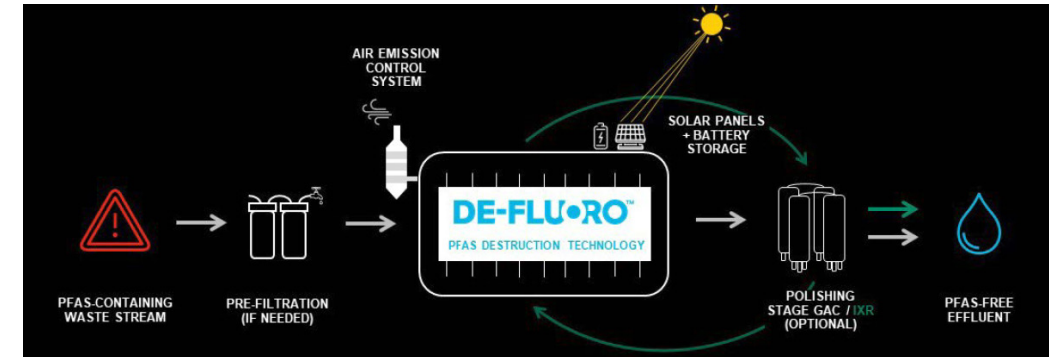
AIR EMISSION CONTROL SYSTEM

SOLAR PANELS + BATTERY STORAGE

DE-FLU•RO™

PFAS DESTRUCTION TECHNOLOGY

PFAS-CONTAINING WASTE STREAM

PRE-FILTRATION (IF NEEDED)

POLISHING STAGE GAC / IXR (OPTIONAL)

PFAS-FREE EFFLUENT